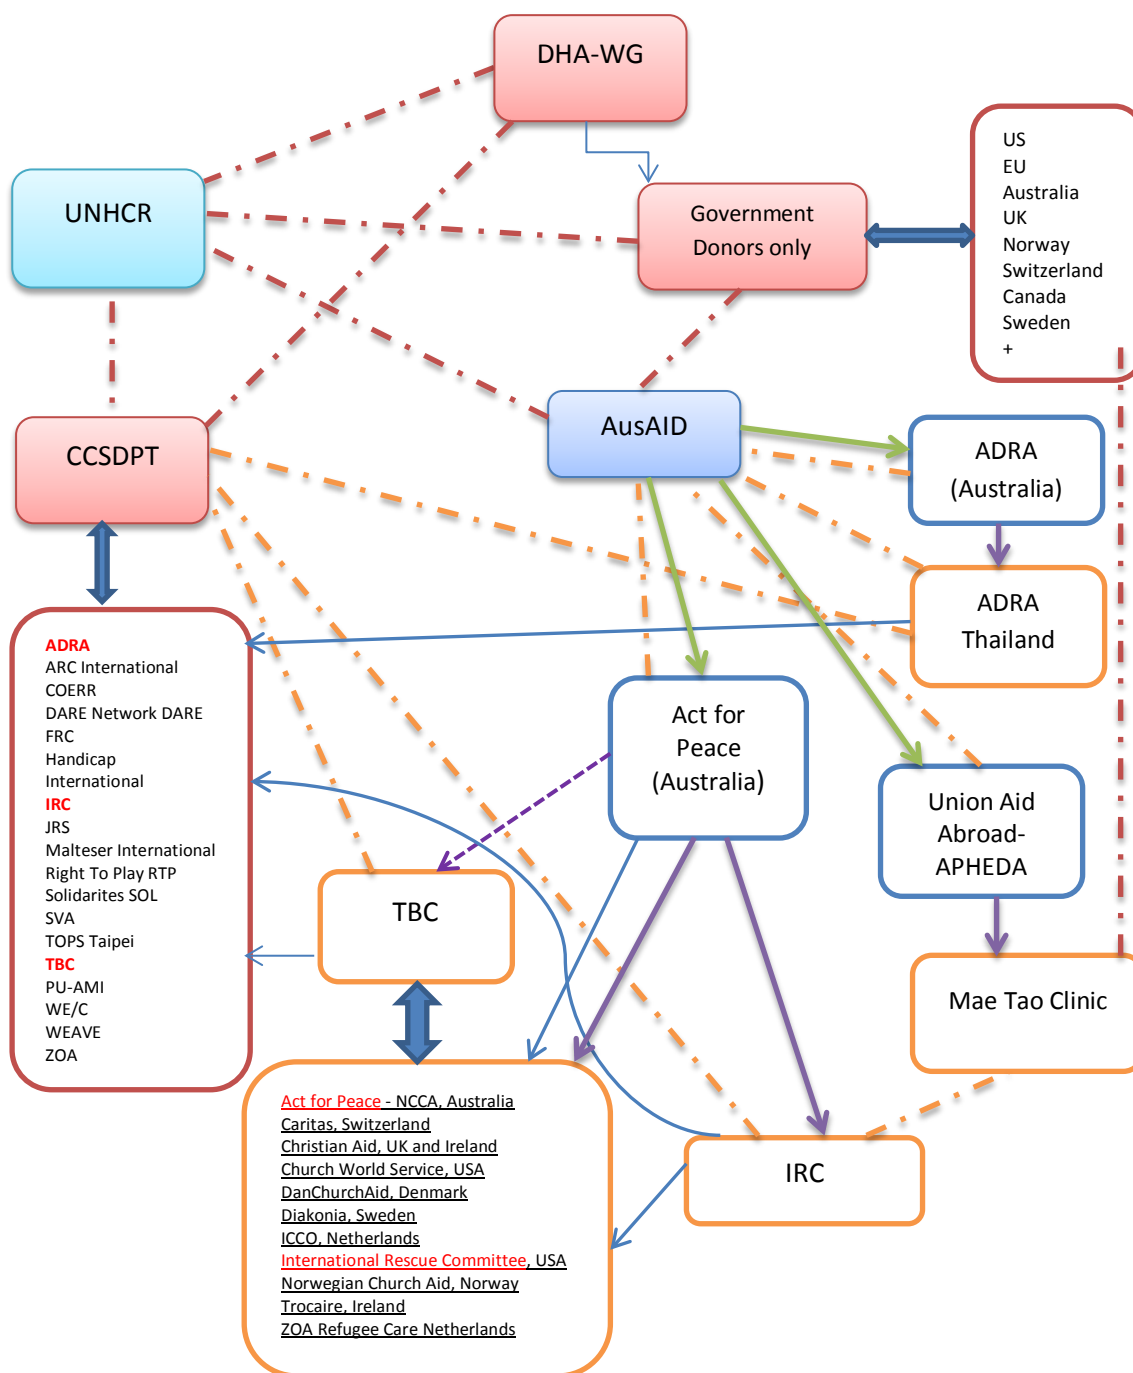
DHA-WG

UNHCR

Government Donors only

US
EU
Australia
UK
Norway
Switzerland
Canada
Sweden
+

CCSDPT

AusAID

ADRA (Australia)

ADRA Thailand

ADRA
ARC International
COERR
DARE Network DARE
FRC
Handicap International
IRC
JRS
Malteser International
Right To Play RTP
Solidarites SOL
SVA
TOPS Taipei
TBC
PU-AMI
WE/C
WEAVE
ZOA

Act for Peace (Australia)

Union Aid Abroad-APHEDA

TBC

Mae Tao Clinic

Act for Peace - NCCA, Australia
Caritas, Switzerland
Christian Aid, UK and Ireland
Church World Service, USA
DanChurchAid, Denmark
Diakonia, Sweden
ICCO, Netherlands
International Rescue Committee, USA
Norwegian Church Aid, Norway
Trocaire, Ireland
ZOA Refugee Care Netherlands

IRC